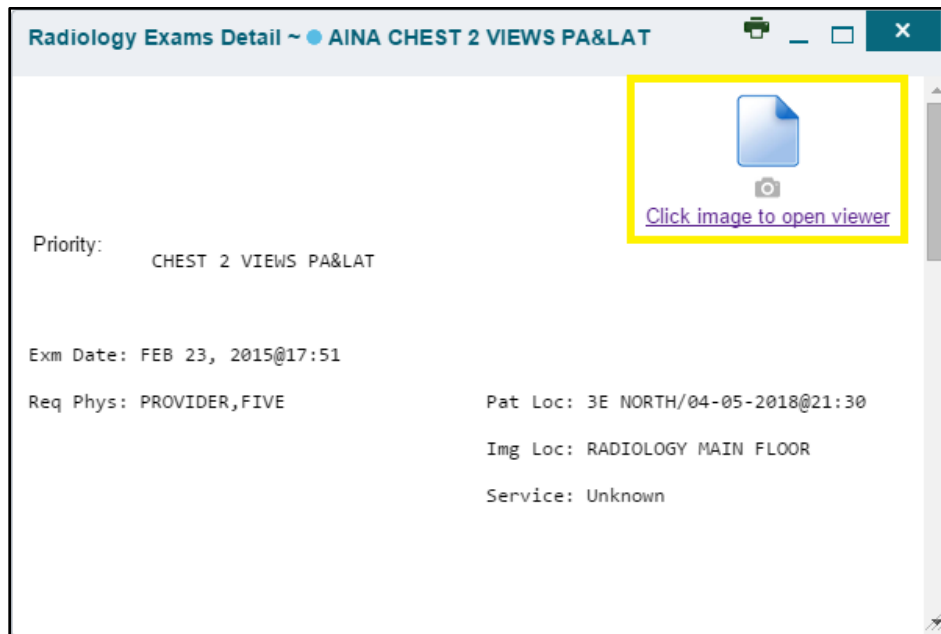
Radiology Exams Detail ~ AINA CHEST 2 VIEWS PA&LAT

Click image to open viewer

Priority:
CHEST 2 VIEWS PA&LAT

Exm Date: FEB 23, 2015@17:51

Req Phys: PROVIDER,FIVE

Pat Loc: 3E NORTH/04-05-2018@21:30

Img Loc: RADIOLOGY MAIN FLOOR

Service: Unknown